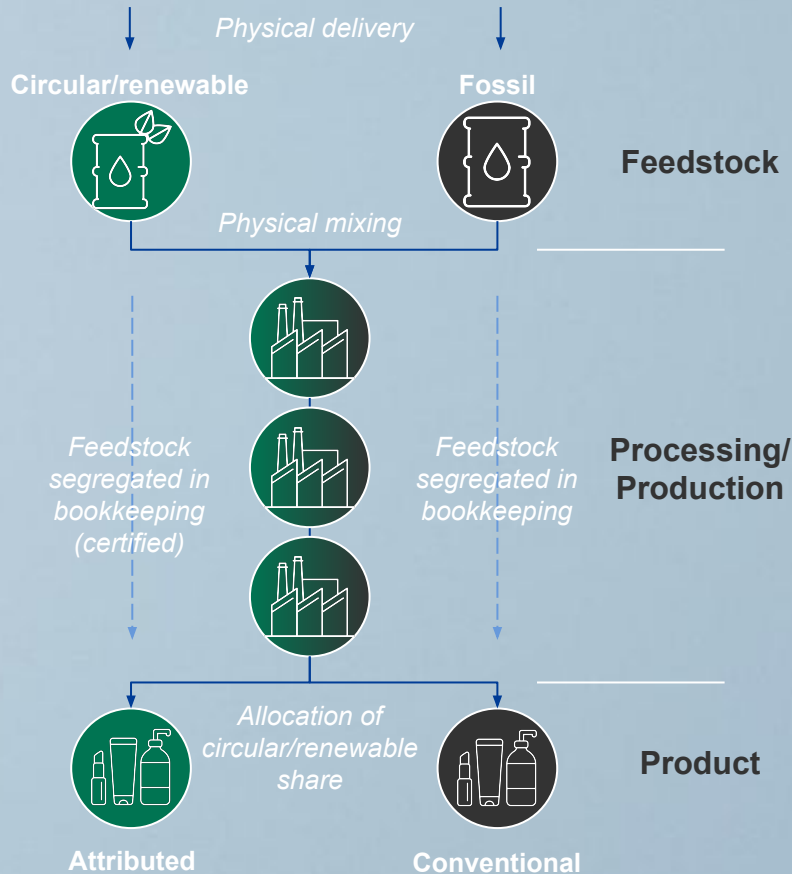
Physical delivery

Circular/renewable

Fossil

Feedstock

Physical mixing

Feedstock segregated in bookkeeping (certified)

Feedstock segregated in bookkeeping

Processing/ Production

Allocation of circular/renewable share

Product

Attributed

Conventional